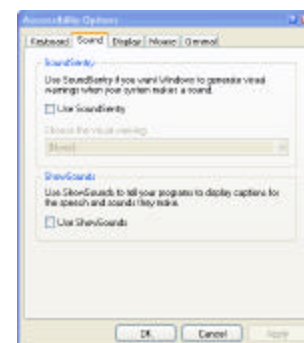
Accessibility Options

Keyboard | Sound | Display | Mouse | General

SoundSentry

Use SoundSentry if you want Windows to generate visual warnings when your system makes a sound.

Use SoundSentry

Choose the visual warning:

[None]

ShowSounds

Use ShowSounds to tell your programs to display captions for the speech and sounds they make.

Use ShowSounds

OK | Cancel | Apply